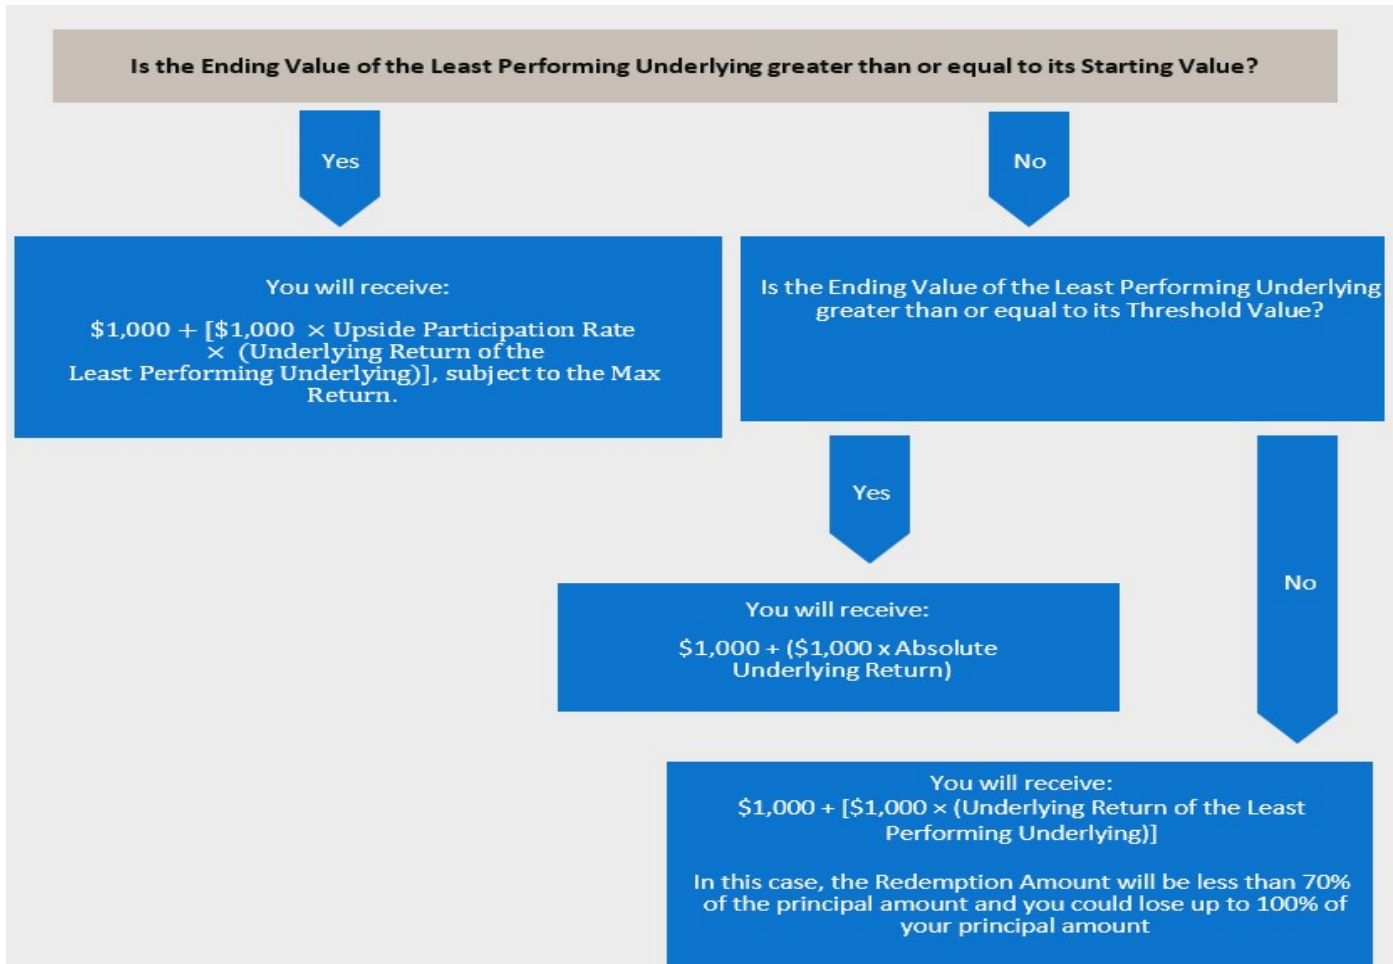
Is the Ending Value of the Least Performing Underlying greater than or equal to its Starting Value?

Yes

No

You will receive:

$1,000 + [$1,000 × Upside Participation Rate × (Underlying Return of the Least Performing Underlying)], subject to the Max Return.

Is the Ending Value of the Least Performing Underlying greater than or equal to its Threshold Value?

Yes

No

You will receive:

$1,000 + ($1,000 x Absolute Underlying Return)

You will receive:
$1,000 + [$1,000 × (Underlying Return of the Least Performing Underlying)]

In this case, the Redemption Amount will be less than 70% of the principal amount and you could lose up to 100% of your principal amount